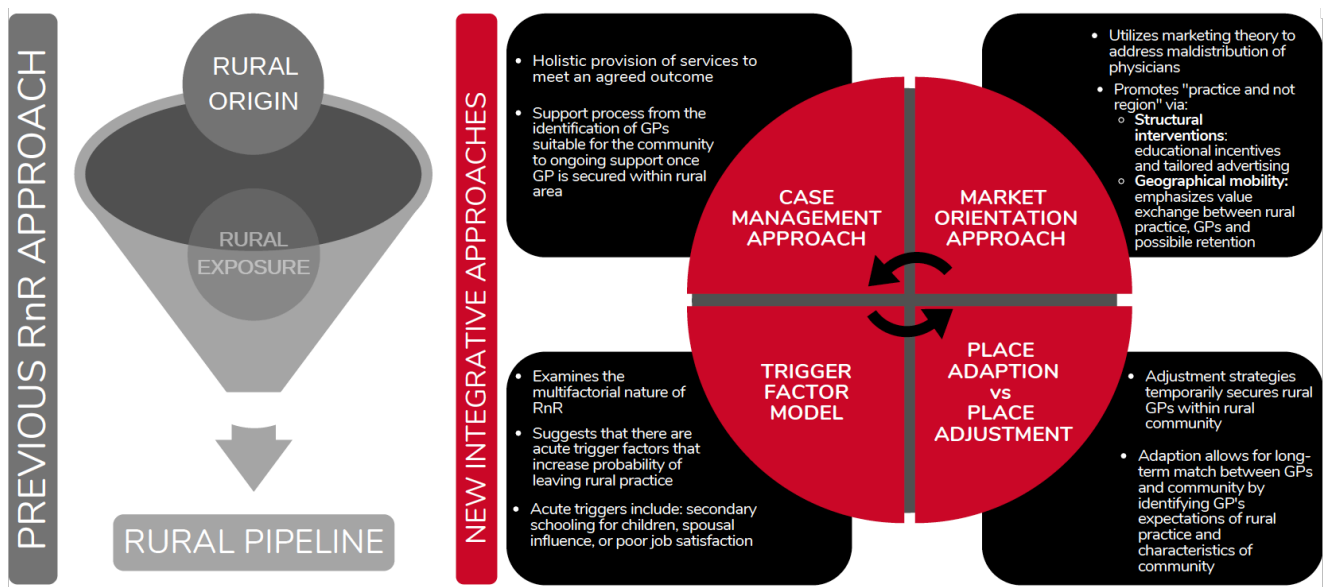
PREVIOUS RnR APPROACH

RURAL ORIGIN

RURAL EXPOSURE

RURAL PIPELINE

NEW INTEGRATIVE APPROACHES

- Holistic provision of services to meet an agreed outcome
- Support process from the identification of GPs suitable for the community to ongoing support once GP is secured within rural area

- Utilizes marketing theory to address maldistribution of physicians
- Promotes "practice and not region" via:
  - **Structural interventions**: educational incentives and tailored advertising
  - **Geographical mobility:** emphasizes value exchange between rural practice, GPs and possible retention

CASE MANAGEMENT APPROACH

MARKET ORIENTATION APPROACH

TRIGGER FACTOR MODEL

PLACE ADAPTION vs PLACE ADJUSTMENT

- Examines the multifactorial nature of RnR
- Suggests that there are acute trigger factors that increase probability of leaving rural practice
- Acute triggers include: secondary schooling for children, spousal influence, or poor job satisfaction

- Adjustment strategies temporarily secures rural GPs within rural community
- Adaption allows for long-term match between GPs and community by identifying GP's expectations of rural practice and characteristics of community